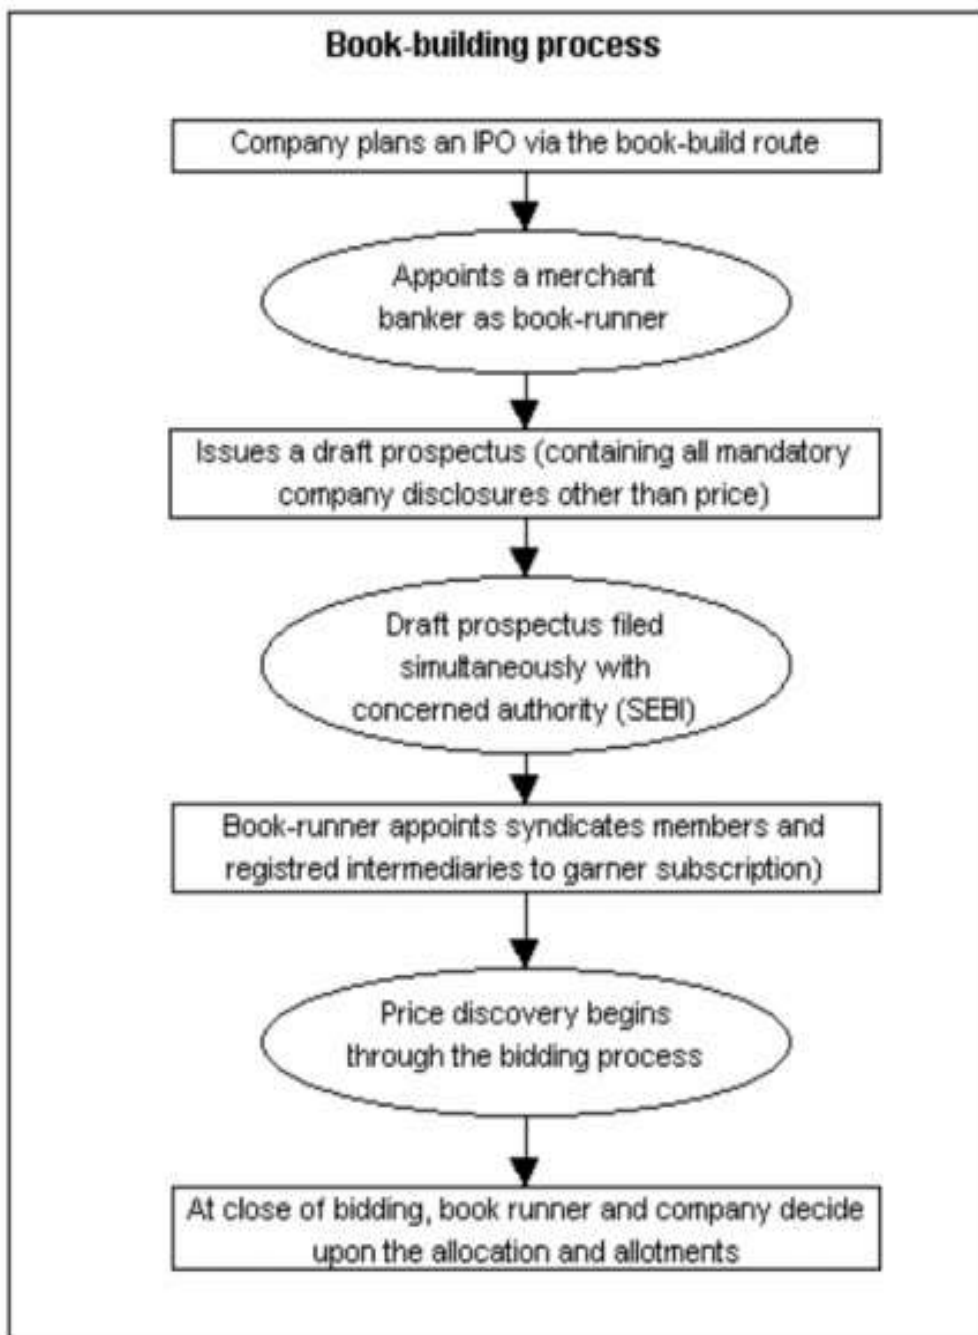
Book-building process

Company plans an IPO via the book-build route

Appoints a merchant banker as book-runner

Issues a draft prospectus (containing all mandatory company disclosures other than price)

Draft prospectus filed simultaneously with concerned authority (SEBI)

Book-runner appoints syndicates members and registred intermediaries to garner subscription)

Price discovery begins through the bidding process

At close of bidding, book runner and company decide upon the allocation and allotments